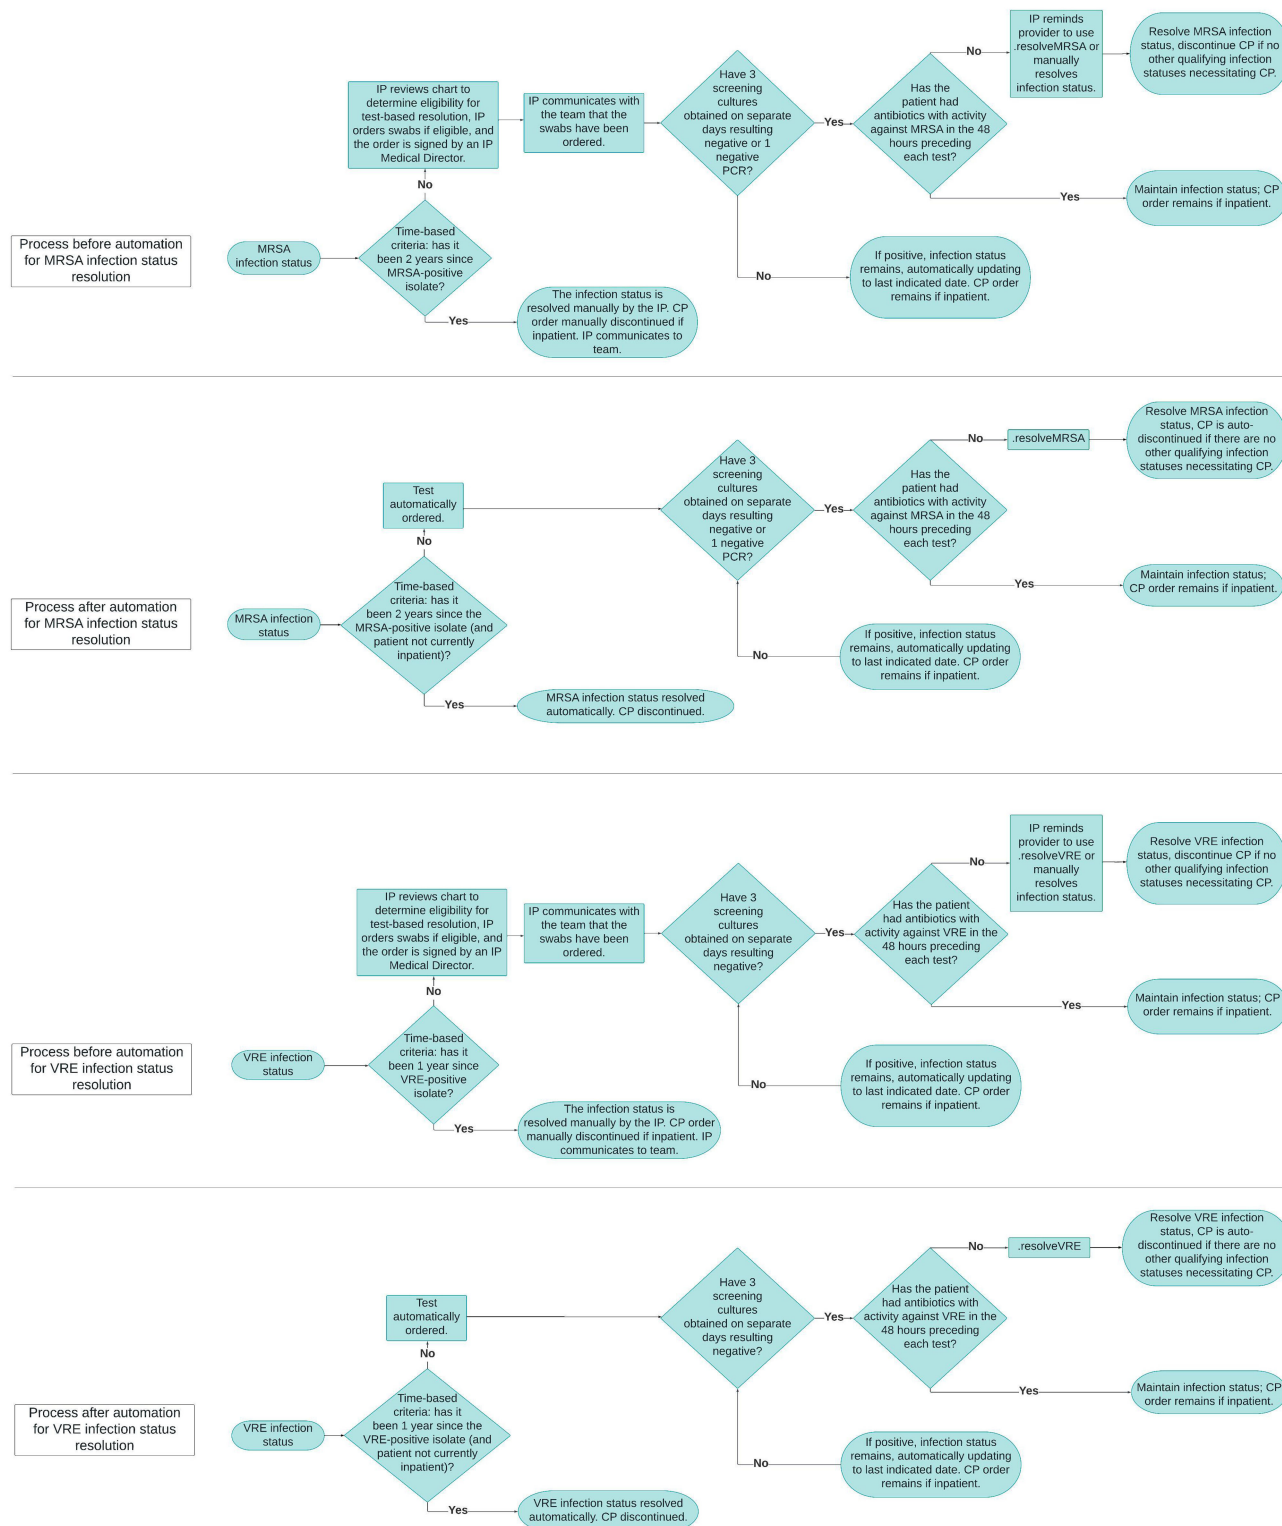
Process before automation for MRSA infection status resolution

MRSA infection status

Time-based criteria: has it been 2 years since MRSA-positive isolate?

No

IP reviews chart to determine eligibility for test-based resolution, IP orders swabs if eligible, and the order is signed by an IP Medical Director.

IP communicates with the team that the swabs have been ordered.

Have 3 screening cultures obtained on separate days resulting negative or 1 negative PCR?

Yes

Has the patient had antibiotics with activity against MRSA in the 48 hours preceding each test?

No

IP reminds provider to use .resolveMRSA or manually resolves infection status.

Resolve MRSA infection status, discontinue CP if no other qualifying infection statuses necessitating CP.

Yes

Maintain infection status; CP order remains if inpatient.

No

If positive, infection status remains, automatically updating to last indicated date. CP order remains if inpatient.

Yes

The infection status is resolved manually by the IP. CP order manually discontinued if inpatient. IP communicates to team.

Process after automation for MRSA infection status resolution

MRSA infection status

Time-based criteria: has it been 2 years since the MRSA-positive isolate (and patient not currently inpatient)?

No

Test automatically ordered.

Have 3 screening cultures obtained on separate days resulting negative or 1 negative PCR?

Yes

Has the patient had antibiotics with activity against MRSA in the 48 hours preceding each test?

No

.resolveMRSA

Resolve MRSA infection status, CP is auto-discontinued if there are no other qualifying infection statuses necessitating CP.

Yes

Maintain infection status; CP order remains if inpatient.

No

If positive, infection status remains, automatically updating to last indicated date. CP order remains if inpatient.

Yes

MRSA infection status resolved automatically. CP discontinued.

Process before automation for VRE infection status resolution

VRE infection status

Time-based criteria: has it been 1 year since VRE-positive isolate?

No

IP reviews chart to determine eligibility for test-based resolution, IP orders swabs if eligible, and the order is signed by an IP Medical Director.

IP communicates with the team that the swabs have been ordered.

Have 3 screening cultures obtained on separate days resulting negative?

Yes

Has the patient had antibiotics with activity against VRE in the 48 hours preceding each test?

No

IP reminds provider to use .resolveVRE or manually resolves infection status.

Resolve VRE infection status, discontinue CP if no other qualifying infection statuses necessitating CP.

Yes

Maintain infection status; CP order remains if inpatient.

No

If positive, infection status remains, automatically updating to last indicated date. CP order remains if inpatient.

Yes

The infection status is resolved manually by the IP. CP order manually discontinued if inpatient. IP communicates to team.

Process after automation for VRE infection status resolution

VRE infection status

Time-based criteria: has it been 1 year since the VRE-positive isolate (and patient not currently inpatient)?

No

Test automatically ordered.

Have 3 screening cultures obtained on separate days resulting negative?

Yes

Has the patient had antibiotics with activity against VRE in the 48 hours preceding each test?

No

.resolveVRE

Resolve VRE infection status, CP is auto-discontinued if there are no other qualifying infection statuses necessitating CP.

Yes

Maintain infection status; CP order remains if inpatient.

No

If positive, infection status remains, automatically updating to last indicated date. CP order remains if inpatient.

Yes

VRE infection status resolved automatically. CP discontinued.